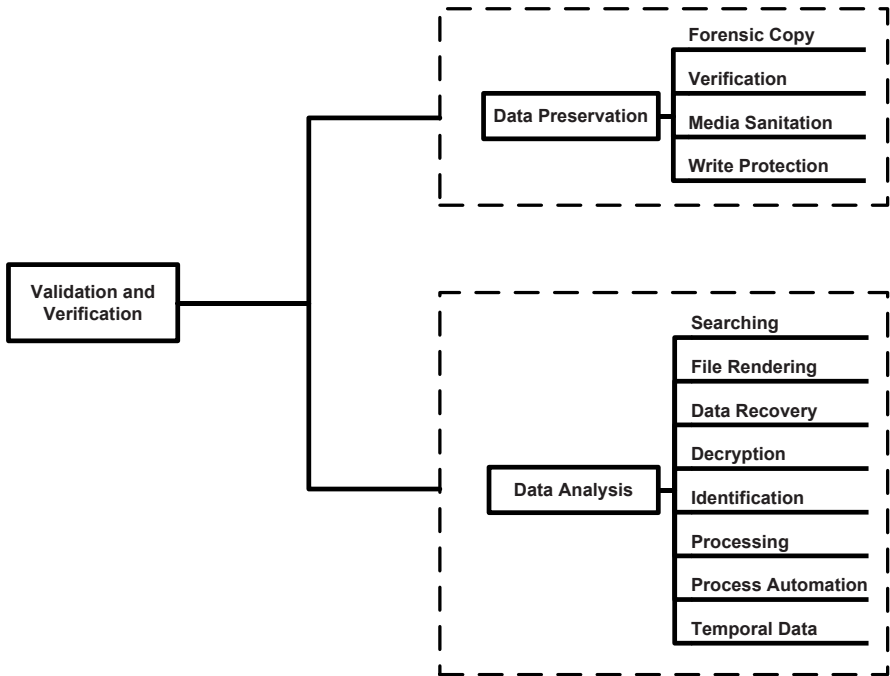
Validation and Verification

Data Preservation

Forensic Copy

Verification

Media Sanitation

Write Protection

Data Analysis

Searching

File Rendering

Data Recovery

Decryption

Identification

Processing

Process Automation

Temporal Data